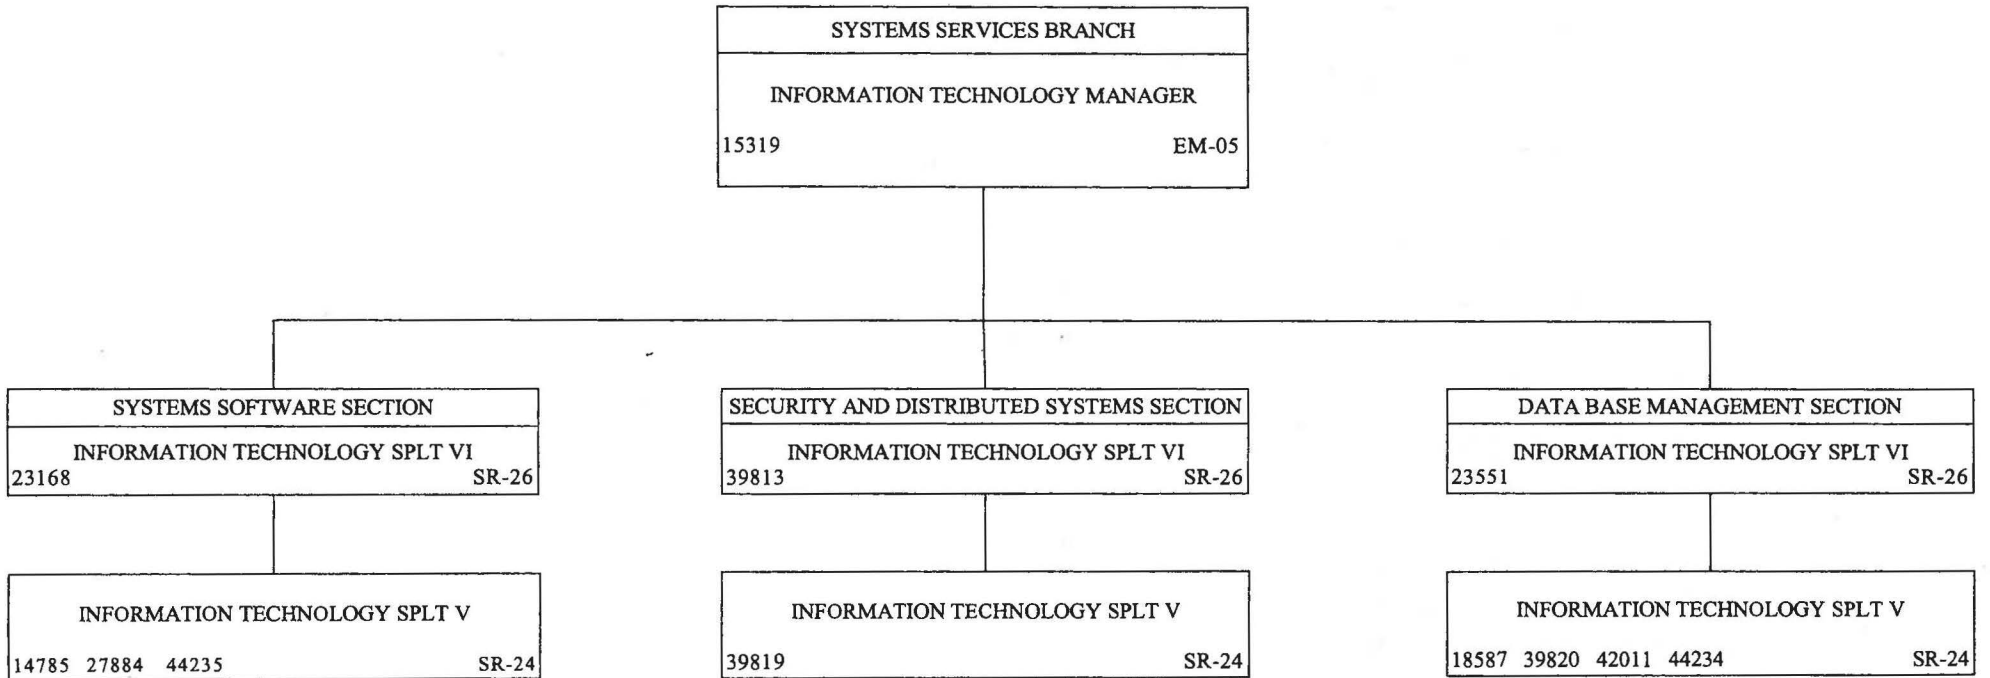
SYSTEMS SERVICES BRANCH

INFORMATION TECHNOLOGY MANAGER

15319 EM-05

SYSTEMS SOFTWARE SECTION

INFORMATION TECHNOLOGY SPLT VI

23168 SR-26

INFORMATION TECHNOLOGY SPLT V

14785 27884 44235 SR-24

SECURITY AND DISTRIBUTED SYSTEMS SECTION

INFORMATION TECHNOLOGY SPLT VI

39813 SR-26

INFORMATION TECHNOLOGY SPLT V

39819 SR-24

DATA BASE MANAGEMENT SECTION

INFORMATION TECHNOLOGY SPLT VI

23551 SR-26

INFORMATION TECHNOLOGY SPLT V

18587 39820 42011 44234 SR-24